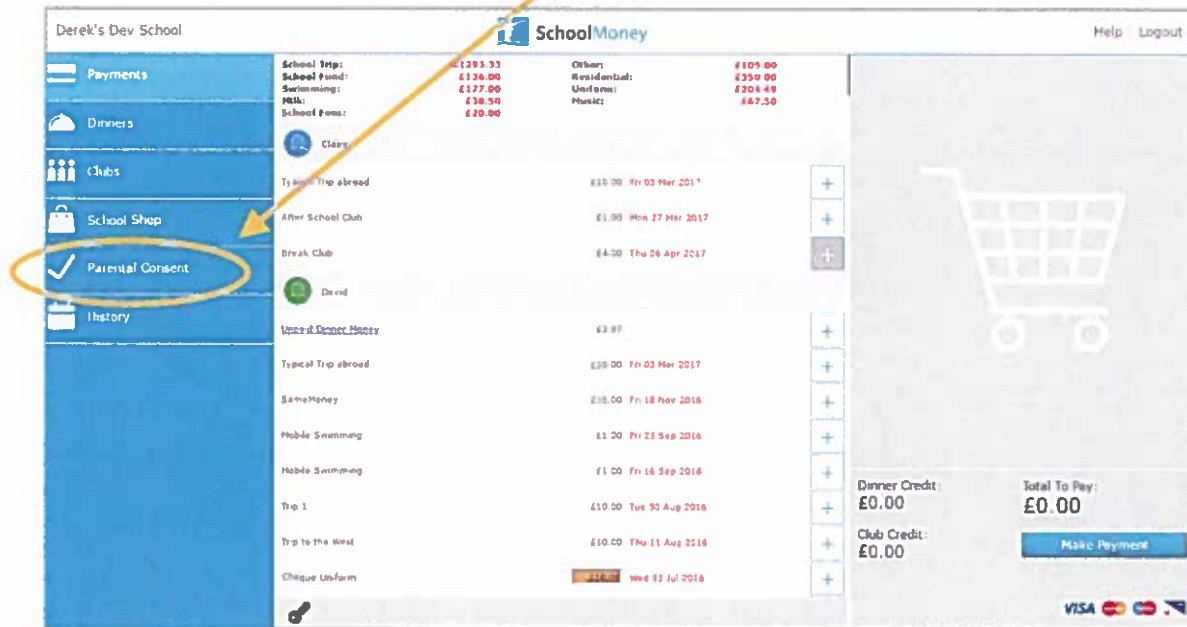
Derek's Dev School

SchoolMoney

Help Logout

Payments

Dinners

Clubs

School Shop

Parental Consent

History

| | | | |
|---|---|---|---|
| School Trip: | £1295.33 | Other: | £105.00 |
| School Fund: | £136.00 | Residential: | £350.00 |
| Swimming: | £177.00 | Uniform: | £208.49 |
| Milk: | £38.50 | Music: | £67.50 |
| School Fees: | £20.00 | | |

Clara

Typical Trip abroad £10.00 Fri 03 Mar 2017 +

After School Club £1.00 Mon 27 Mar 2017 +

Break Club £4.00 Thu 06 Apr 2017 +

David

Unpaid Dinner Money £3.87 +

Typical Trip abroad £10.00 Fri 03 Mar 2017 +

SomeMoney £10.00 Fri 18 Nov 2016 +

Mobile Swimming £1.00 Fri 23 Sep 2016 +

Mobile Swimming £1.00 Fri 16 Sep 2016 +

Trip 1 £10.00 Tue 30 Aug 2016 +

Trip to the West £10.00 Thu 11 Aug 2016 +

Cheque Uniform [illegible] Wed 13 Jul 2016 +

Dinner Credit:
£0.00

Club Credit:
£0.00

Total To Pay:
£0.00

Make Payment

VISA